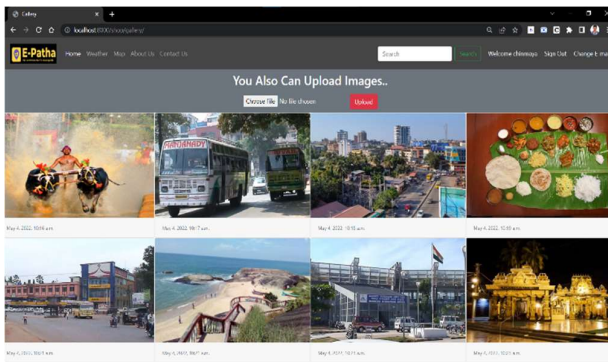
Gallery
localhost:8000/home/gallery/
E-Patha
Home Weather Map About Us Contact Us
Search
Search
Welcome chinmaya Sign Out Change E-mail
You Also Can Upload Images..
Choose File No file chosen
Upload
PANTHADY
May 4, 2022, 10:16 a.m.
May 4, 2022, 10:17 a.m.
May 4, 2022, 10:15 a.m.
May 4, 2022, 10:15 a.m.
May 4, 2022, 10:17 a.m.
May 4, 2022, 10:17 a.m.
May 4, 2022, 10:17 a.m.
May 4, 2022, 10:21 a.m.